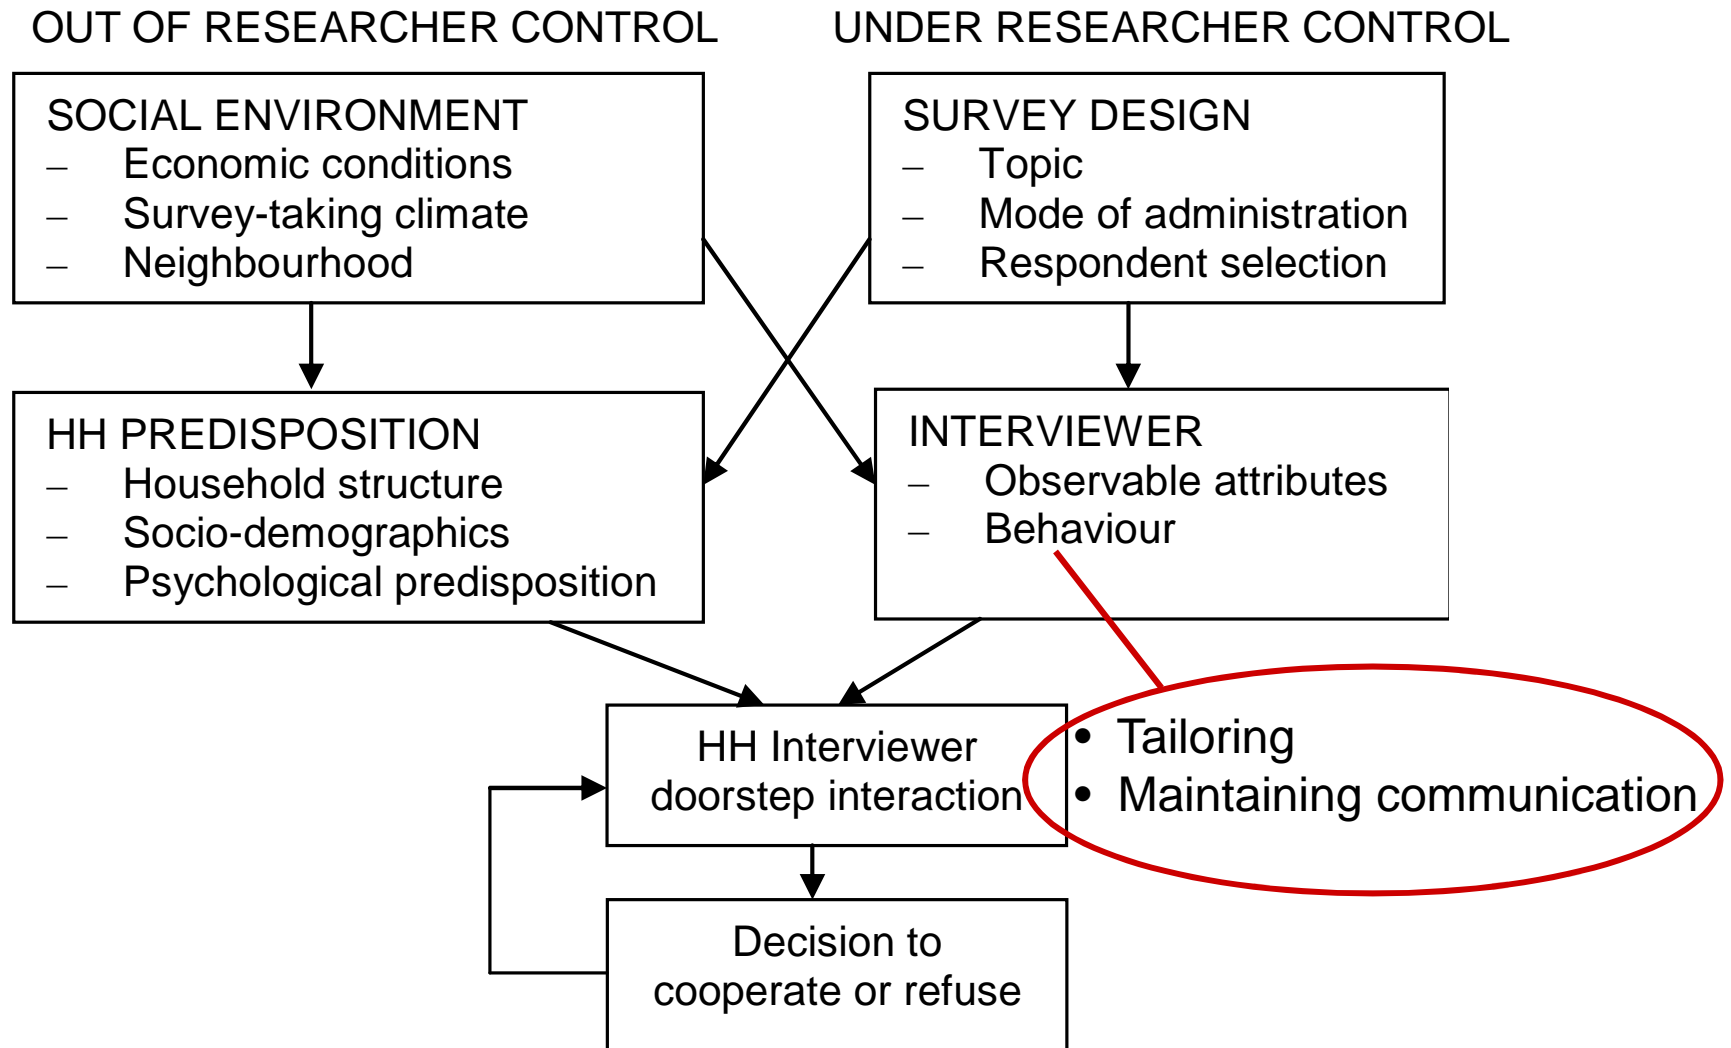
OUT OF RESEARCHER CONTROL

UNDER RESEARCHER CONTROL

SOCIAL ENVIRONMENT
– Economic conditions
– Survey-taking climate
– Neighbourhood

SURVEY DESIGN
– Topic
– Mode of administration
– Respondent selection

HH PREDISPOSITION
– Household structure
– Socio-demographics
– Psychological predisposition

INTERVIEWER
– Observable attributes
– Behaviour

HH Interviewer doorstep interaction

• Tailoring
• Maintaining communication

Decision to cooperate or refuse